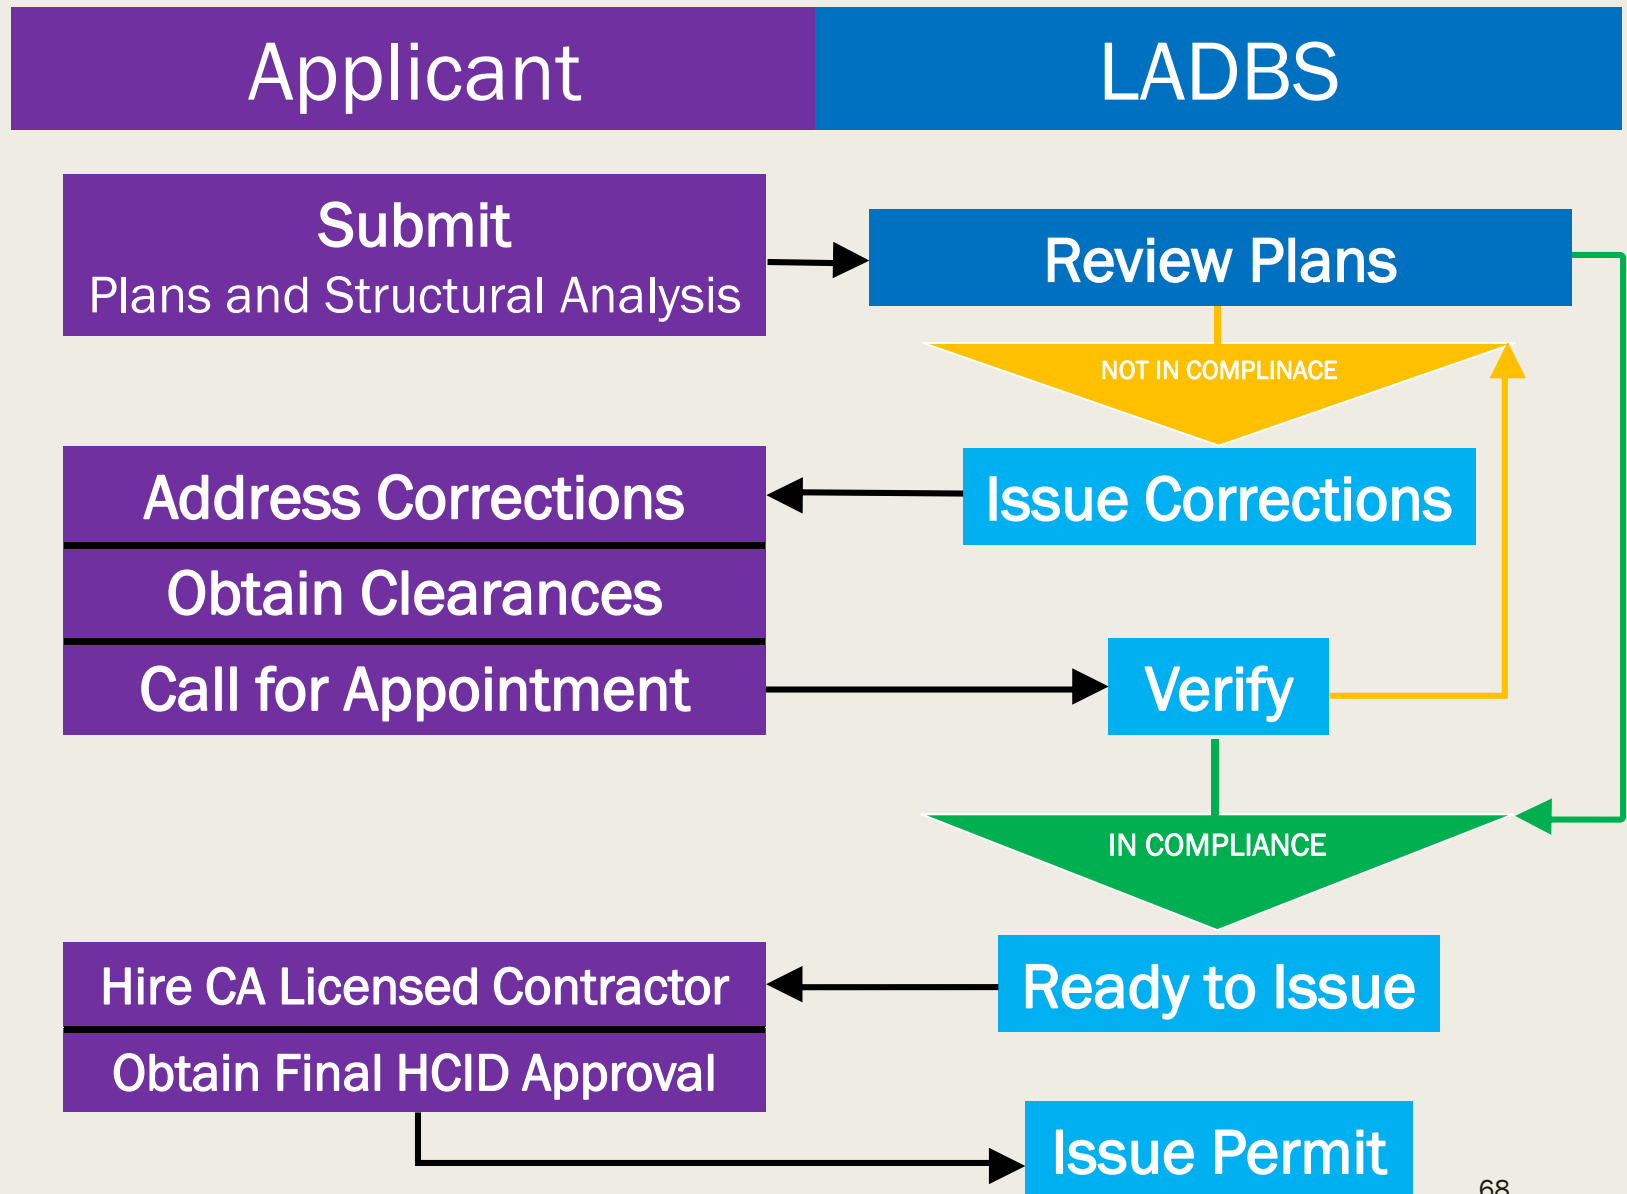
Applicant

LADBS

Submit
Plans and Structural Analysis

Review Plans

NOT IN COMPLINACE

Address Corrections

Issue Corrections

Obtain Clearances

Call for Appointment

Verify

IN COMPLIANCE

Hire CA Licensed Contractor

Ready to Issue

Obtain Final HCID Approval

Issue Permit

68